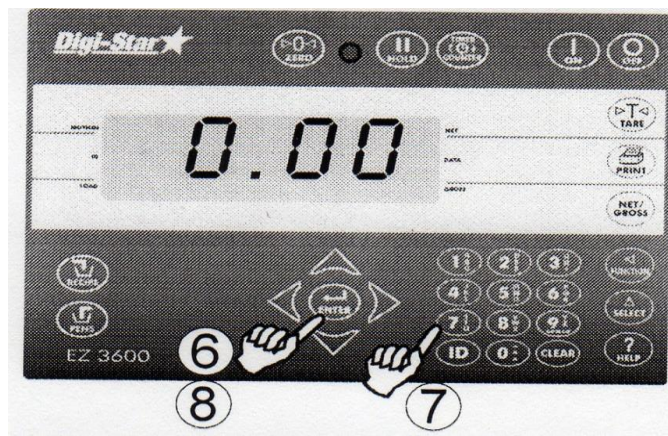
Digi-Star

ZERO

HOLD

TIMER COUNTER

ON

OFF

NUMBER

ID

LOAD

0.00

NET

DATA

GROSS

TARE

PRINT

NET/ GROSS

RECIPE

PENS

ENTER

1

2

3

4

5

6

7

8

9

ID

0

CLEAR

FUNCTION

SELECT

?

HELP

EZ 3600

6

8

7